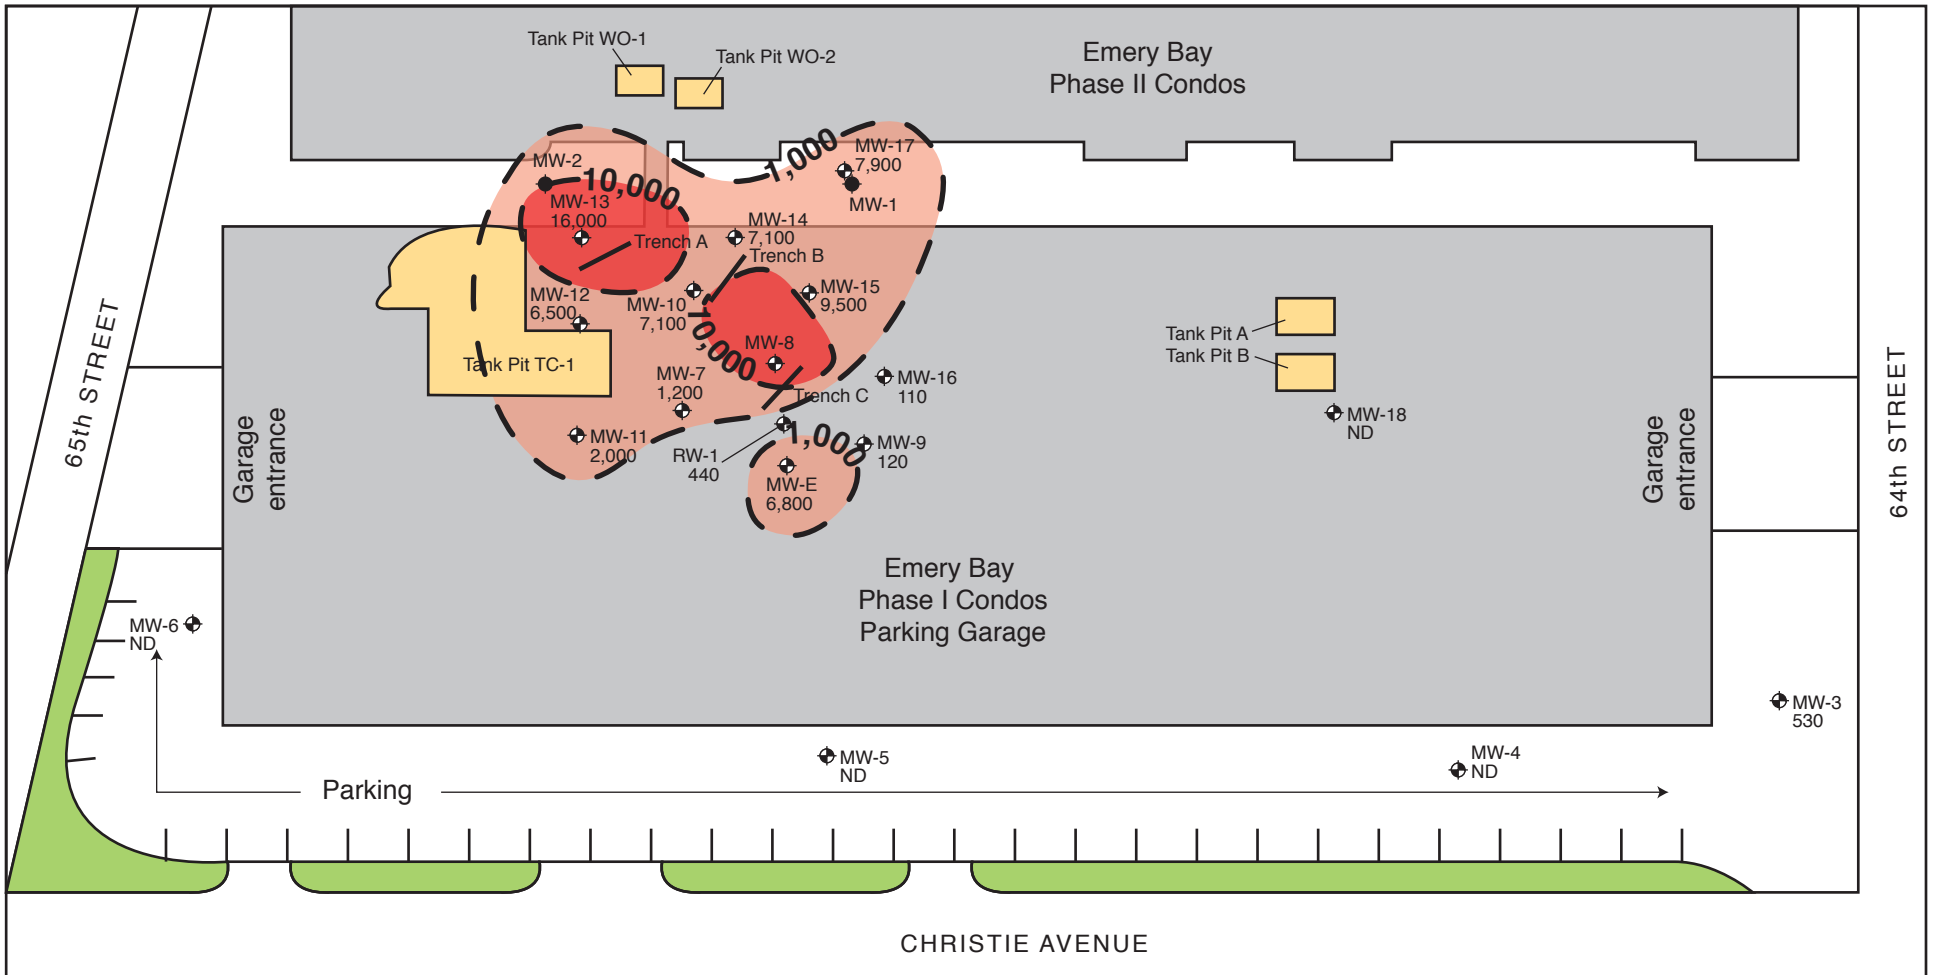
Tank Pit WO-1

Tank Pit WO-2

Emery Bay Phase II Condos

MW-2

10,000

1,000

MW-17 7,900

MW-1

MW-13 16,000

Trench A

MW-14 7,100

Trench B

MW-12 6,500

MW-10 7,100

MW-15 9,500

10,000

MW-8

Tank Pit TC-1

MW-7 1,200

MW-16 110

Trench C

Tank Pit A

Tank Pit B

MW-18 ND

MW-11 2,000

RW-1 440

1,000

MW-9 120

MW-E 6,800

65th STREET

Garage entrance

Garage entrance

64th STREET

Emery Bay Phase I Condos Parking Garage

MW-6 ND

MW-3 530

MW-5 ND

MW-4 ND

Parking

CHRISTIE AVENUE